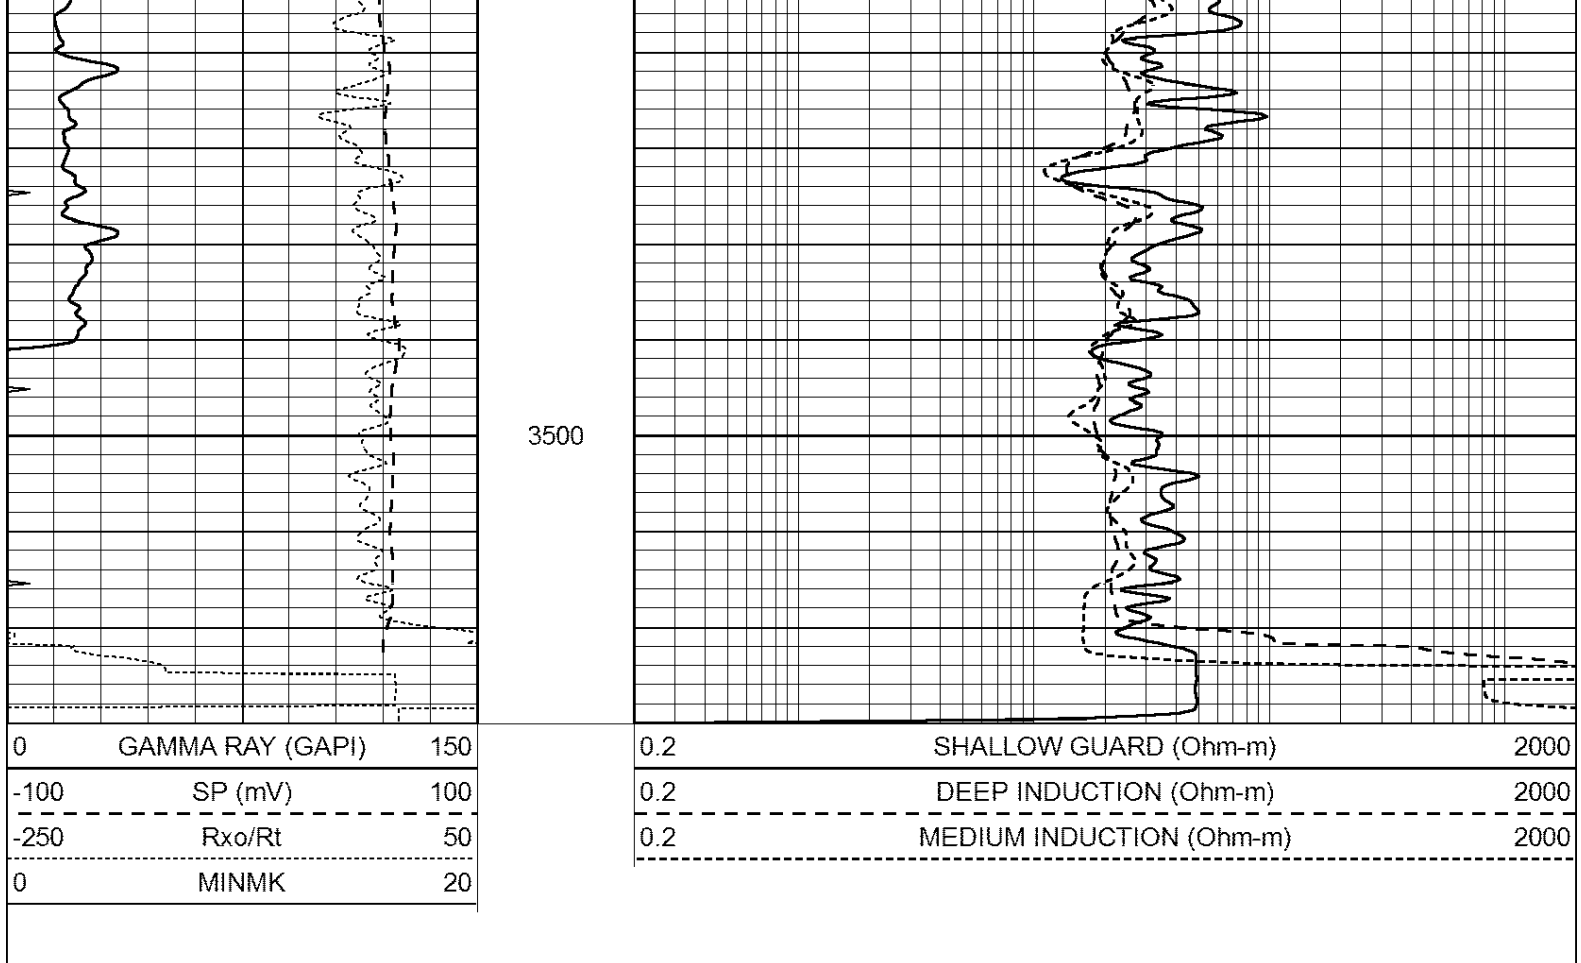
3500

| | | |
|---|---|---|
| 0 | GAMMA RAY (GAPI) | 150 |
| -100 | SP (mV) | 100 |
| -250 | Rxo/Rt | 50 |
| 0 | MINMK | 20 |

| | | |
|---|---|---|
| 0.2 | SHALLOW GUARD (Ohm-m) | 2000 |
| 0.2 | DEEP INDUCTION (Ohm-m) | 2000 |
| 0.2 | MEDIUM INDUCTION (Ohm-m) | 2000 |